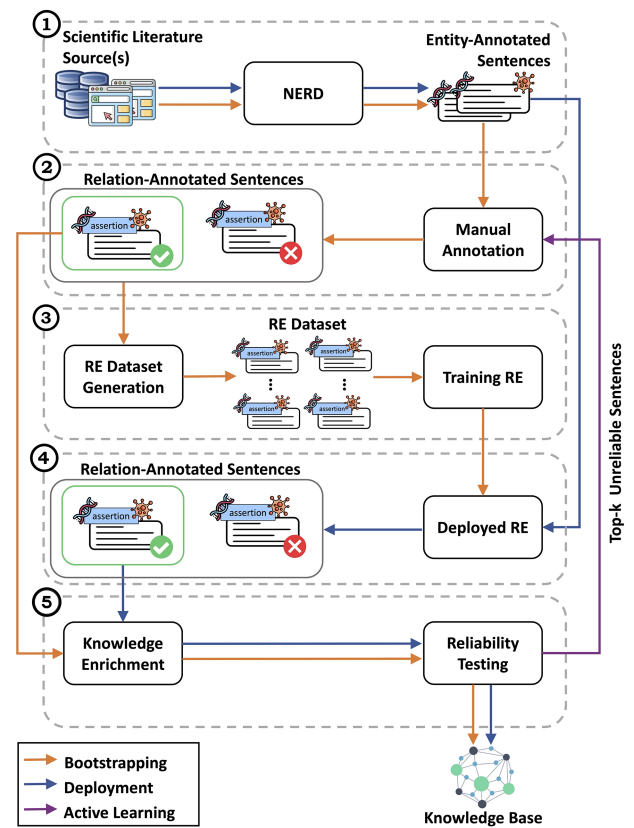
1

Scientific Literature Source(s)

NERD

Entity-Annotated Sentences

2

Relation-Annotated Sentences

assertion

assertion

Manual Annotation

3

RE Dataset

RE Dataset Generation

assertion

assertion

assertion

assertion

Training RE

4

Relation-Annotated Sentences

assertion

assertion

Deployed RE

Top-k Unreliable Sentences

5

Knowledge Enrichment

Reliability Testing

Bootstrapping

Deployment

Active Learning

Knowledge Base